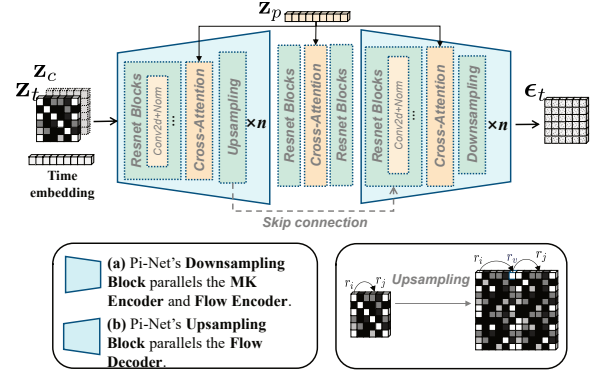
$\mathbf{z}_p$

$\mathbf{z}_c$

$\mathbf{z}_t$

Time embedding

Resnet Blocks

Conv2d+Norm

Cross-Attention

Upsampling

$\times n$

Resnet Blocks

Cross-Attention

Resnet Blocks

Resnet Blocks

Conv2d+Norm

Cross-Attention

Downsampling

$\times n$

$\boldsymbol{\epsilon}_t$

Skip connection

**(a)** Pi-Net's **Downsampling Block** parallels the **MK Encoder** and **Flow Encoder**.

**(b)** Pi-Net's **Upsampling Block** parallels the **Flow Decoder**.

$r_i$ $r_j$

Upsampling

$r_i$ $r_v$ $r_j$